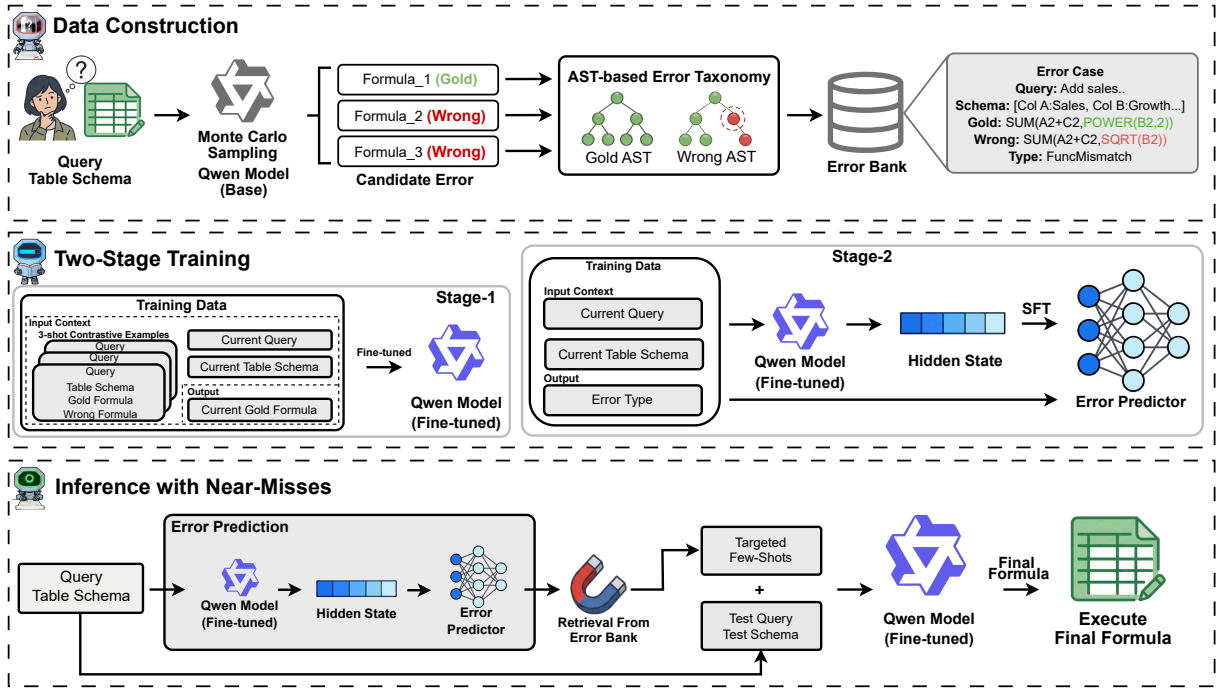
Data Construction

Query
Table Schema

Monte Carlo Sampling
Qwen Model (Base)

Formula_1 (Gold)
Formula_2 (Wrong)
Formula_3 (Wrong)
Candidate Error

AST-based Error Taxonomy
Gold AST
Wrong AST

Error Bank

Error Case
Query: Add sales..
Schema: [Col A:Sales, Col B:Growth...]
Gold: SUM(A2+C2,POWER(B2,2))
Wrong: SUM(A2+C2,SQRT(B2))
Type: FuncMismatch

Two-Stage Training

Training Data
Input Context
3-shot Contrastive Examples
Query
Query
Query
Table Schema
Gold Formula
Wrong Formula
Current Query
Current Table Schema
Output
Current Gold Formula

Stage-1
Fine-tuned
Qwen Model (Fine-tuned)

Stage-2
Training Data
Input Context
Current Query
Current Table Schema
Output
Error Type
Qwen Model (Fine-tuned)
Hidden State
SFT
Error Predictor

Inference with Near-Misses

Query
Table Schema

Error Prediction
Qwen Model (Fine-tuned)
Hidden State
Error Predictor

Retrieval From Error Bank

Targeted Few-Shots
+
Test Query
Test Schema

Qwen Model (Fine-tuned)

Final Formula

Execute Final Formula